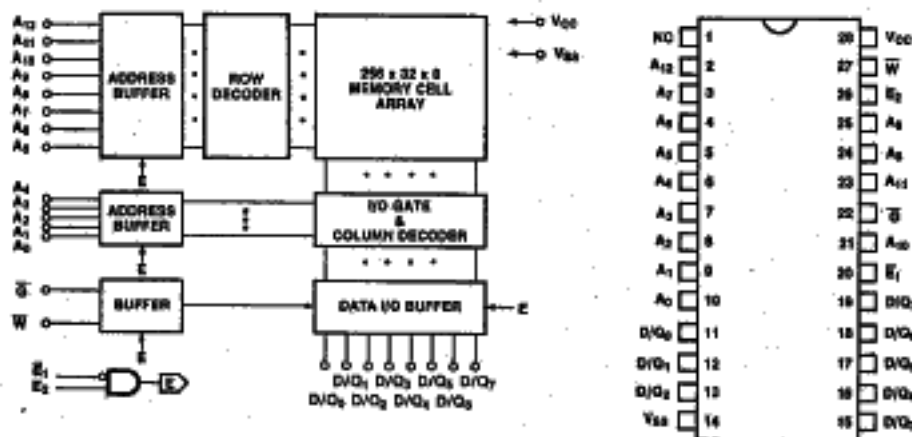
$A_{12}$
$A_{11}$
$A_{10}$
$A_9$
$A_8$
$A_7$
$A_6$
$A_5$

ADDRESS BUFFER

ROW DECODER

256 x 32 x 8 MEMORY CELL ARRAY

$V_{CC}$
$V_{SS}$

E

$A_4$
$A_3$
$A_2$
$A_1$
$A_0$

ADDRESS BUFFER

I/O GATE & COLUMN DECODER

E

$\overline{G}$

W

BUFFER

DATA I/O BUFFER

E

E

$E_1$
$E_2$

E

D/$Q_1$ D/$Q_3$ D/$Q_5$ D/$Q_7$
D/$Q_0$ D/$Q_2$ D/$Q_4$ D/$Q_6$

NC 1
$A_{12}$ 2
$A_7$ 3
$A_6$ 4
$A_5$ 5
$A_4$ 6
$A_3$ 7
$A_2$ 8
$A_1$ 9
$A_0$ 10
D/$Q_0$ 11
D/$Q_1$ 12
D/$Q_2$ 13
$V_{SS}$ 14

28 $V_{CC}$
27 $\overline{W}$
26 $E_2$
25 $A_8$
24 $A_9$
23 $A_{11}$
22 $\overline{G}$
21 $A_{10}$
20 $\overline{E_1}$
19 D/Q
18 D/Q
17 D/Q
16 D/Q
15 D/Q